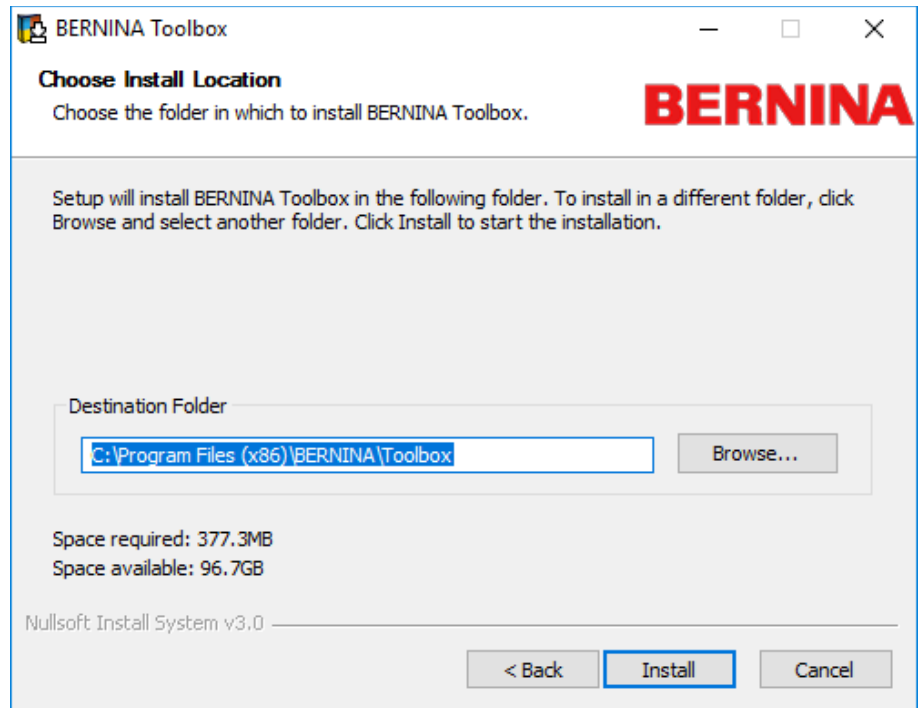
BERNINA Toolbox

Choose Install Location

Choose the folder in which to install BERNINA Toolbox.

BERNINA

Setup will install BERNINA Toolbox in the following folder. To install in a different folder, click Browse and select another folder. Click Install to start the installation.

Destination Folder

C:\Program Files (x86)\BERNINA\Toolbox

Browse...

Space required: 377.3MB

Space available: 96.7GB

Nullsoft Install System v3.0

< Back

Install

Cancel